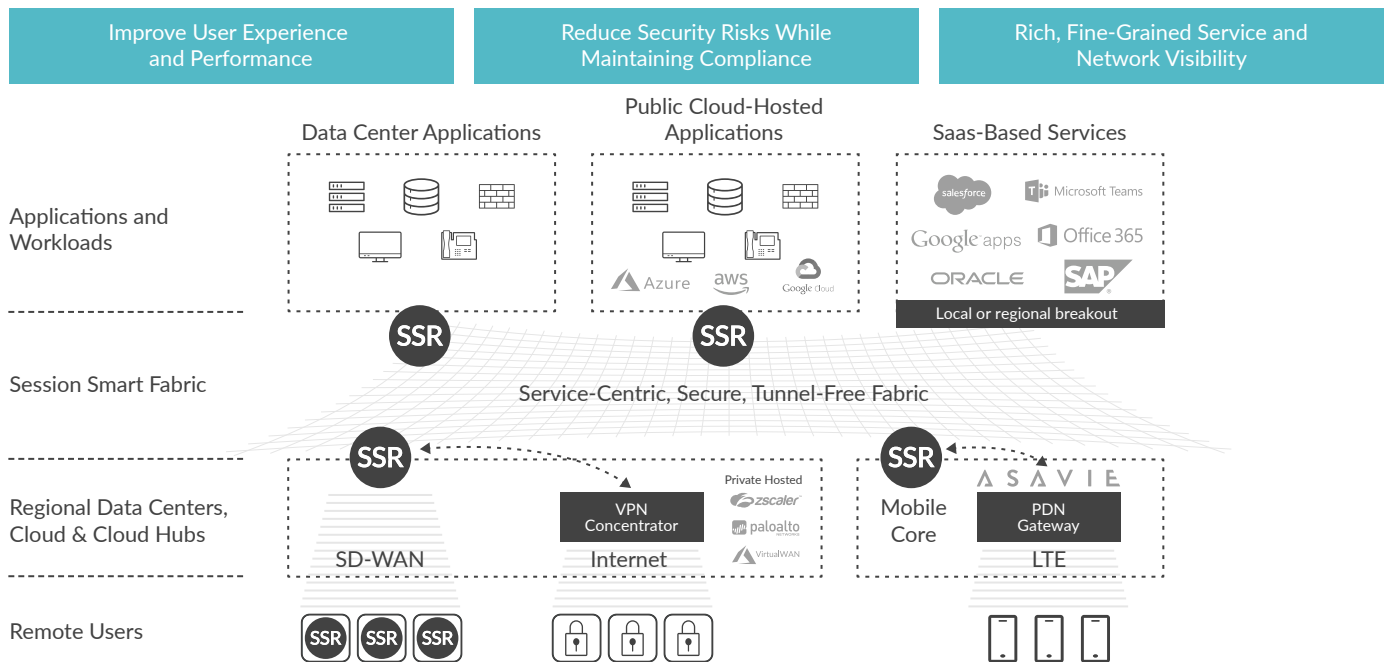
Improve User Experience and Performance

Reduce Security Risks While Maintaining Compliance

Rich, Fine-Grained Service and Network Visibility

Data Center Applications

Public Cloud-Hosted Applications

Saas-Based Services

Applications and Workloads

Azure aws Google Cloud

salesforce Microsoft Teams Google apps Office 365 ORACLE SAP

Local or regional breakout

SSR SSR

Session Smart Fabric

Service-Centric, Secure, Tunnel-Free Fabric

SSR SSR

Regional Data Centers, Cloud & Cloud Hubs

SD-WAN

VPN Concentrator

Internet

Private Hosted zscaler paloalto NETWORKS VirtualWAN

Mobile Core

ASAVIE

PDN Gateway

LTE

Remote Users

SSR SSR SSR